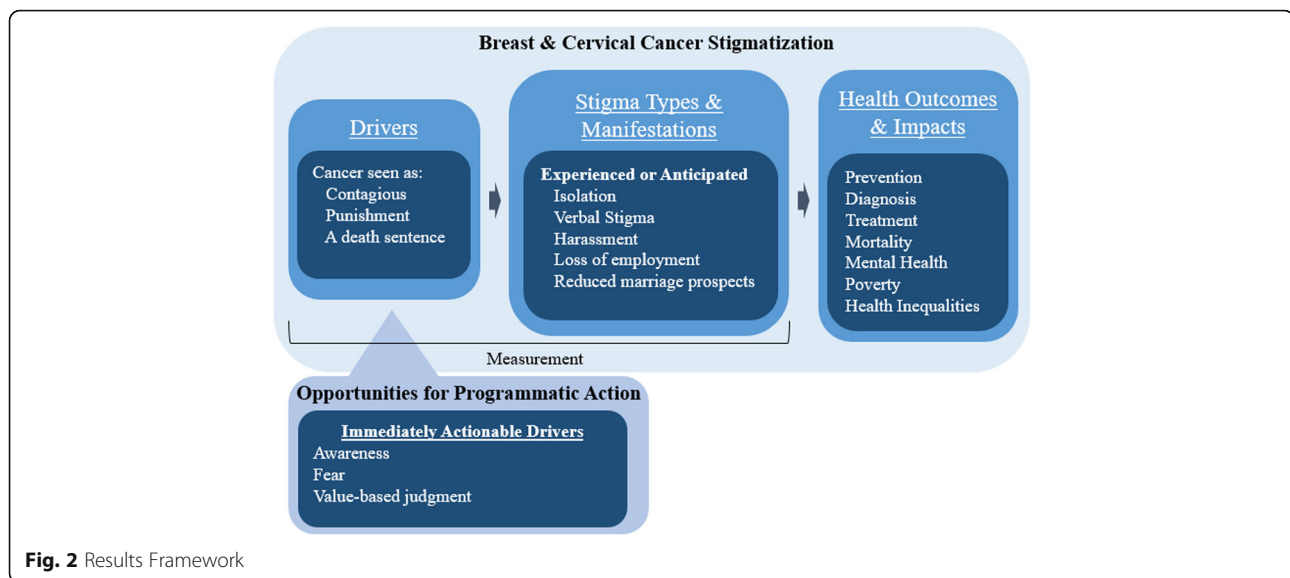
Breast & Cervical Cancer Stigmatization

Drivers

Cancer seen as:
Contagious
Punishment
A death sentence

Stigma Types & Manifestations

Experienced or Anticipated
Isolation
Verbal Stigma
Harassment
Loss of employment
Reduced marriage prospects

Health Outcomes & Impacts

Prevention
Diagnosis
Treatment
Mortality
Mental Health
Poverty
Health Inequalities

Measurement

Opportunities for Programmatic Action

Immediately Actionable Drivers
Awareness
Fear
Value-based judgment

Fig. 2 Results Framework